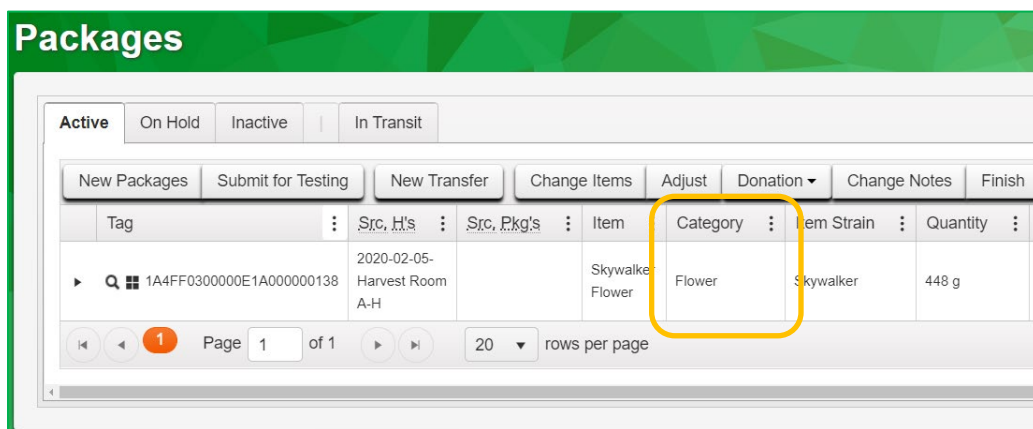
Packages

Active | On Hold | Inactive | | In Transit

New Packages | Submit for Testing | New Transfer | Change Items | Adjust | Donation ▾ | Change Notes | Finish

| | Tag | Src. H's | Src. Pkg's | Item | Category | Item Strain | Quantity |
|---|---|---|---|---|---|---|---|
| ▸ | 1A4FF0300000E1A000000138 | 2020-02-05-Harvest Room A-H | | Skywalker Flower | Flower | Skywalker | 448 g |

1 Page 1 of 1 20 rows per page